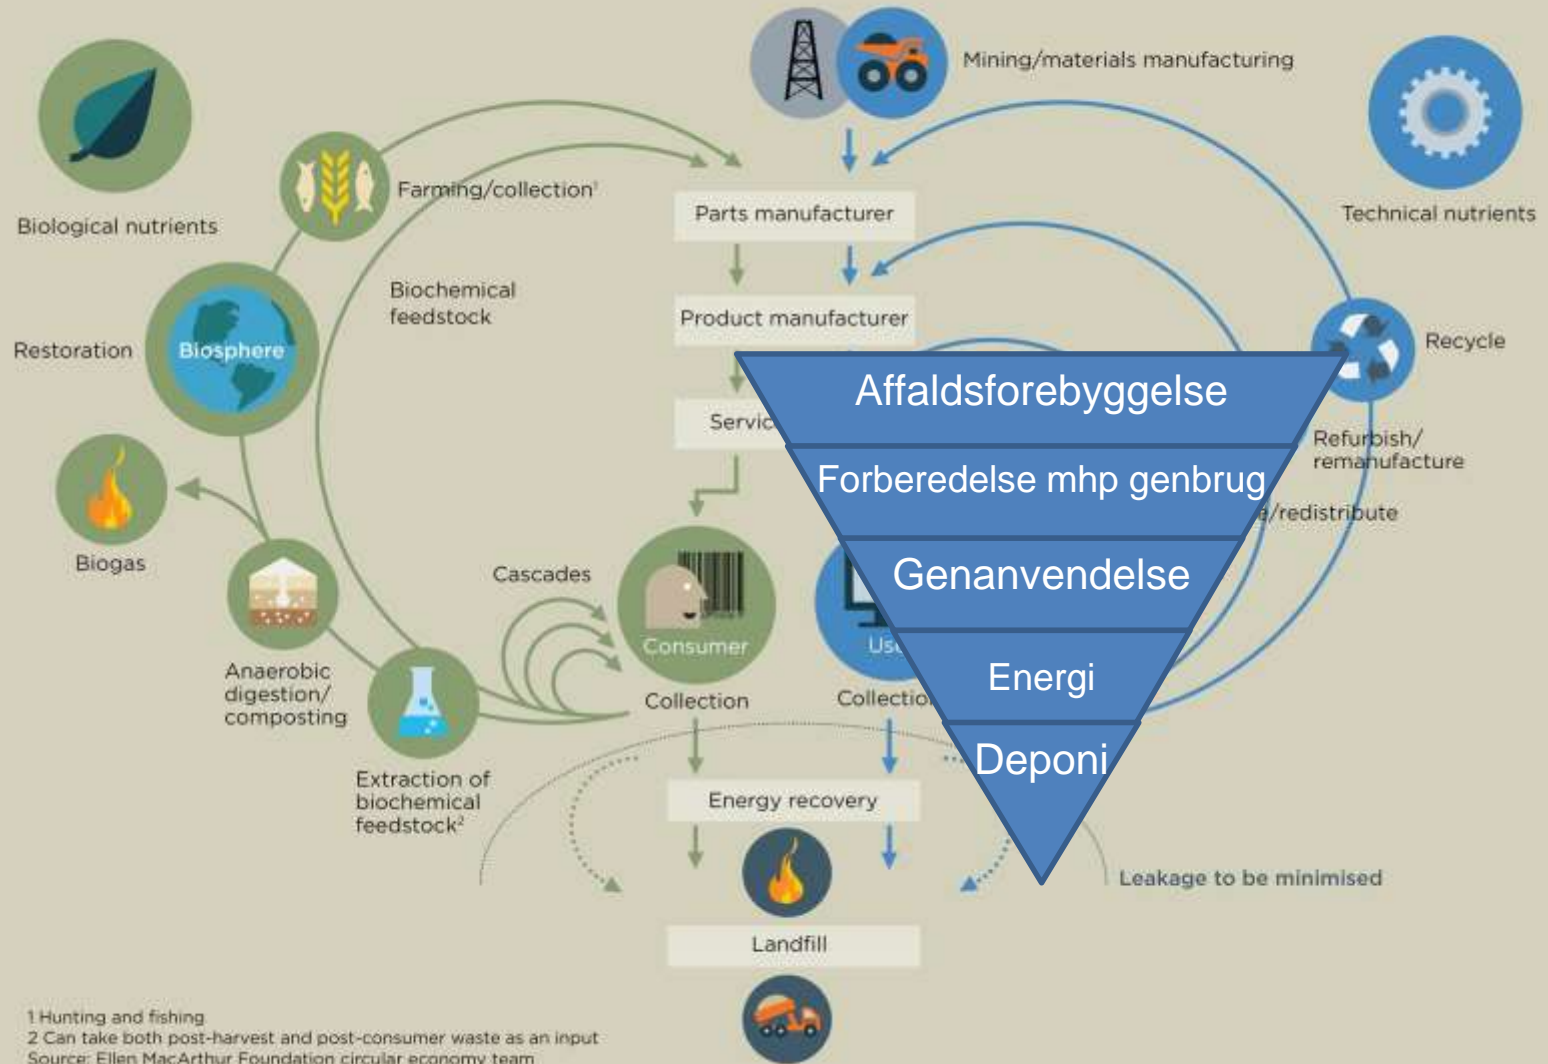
Mining/materials manufacturing

Biological nutrients

Technical nutrients

Farming/collection¹

Parts manufacturer

Biochemical feedstock

Product manufacturer

Restoration

Biosphere

Recycle

Servic

Affaldsforebyggelse

Forberedelse mhp genbrug

Genanvendelse

Energi

Deponi

Refurbish/ remanufacture

/redistribute

Biogas

Cascades

Consumer

Us

Anaerobic digestion/ composting

Collection

Collectio

Extraction of biochemical feedstock²

Energy recovery

Leakage to be minimised

Landfill

1 Hunting and fishing
2 Can take both post-harvest and post-consumer waste as an input
Source: Ellen MacArthur Foundation circular economy team